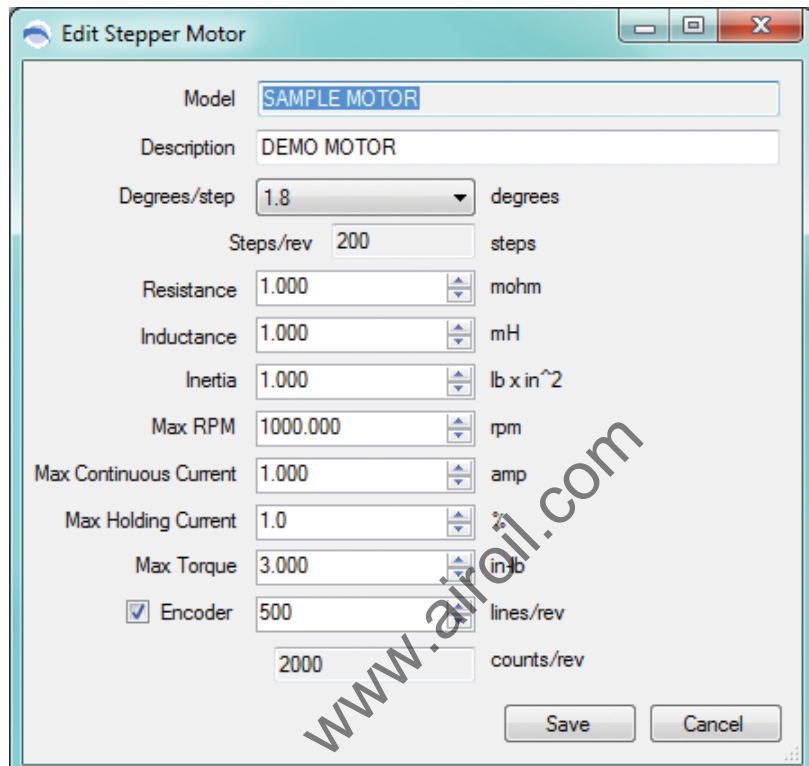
Edit Stepper Motor

Model SAMPLE MOTOR

Description DEMO MOTOR

Degrees/step 1.8 degrees

Steps/rev 200 steps

Resistance 1.000 mohm

Inductance 1.000 mH

Inertia 1.000 lb x in^2

Max RPM 1000.000 rpm

Max Continuous Current 1.000 amp

Max Holding Current 1.0 %

Max Torque 3.000 in-lb

Encoder 500 lines/rev

2000 counts/rev

Save Cancel

www.airoil.com